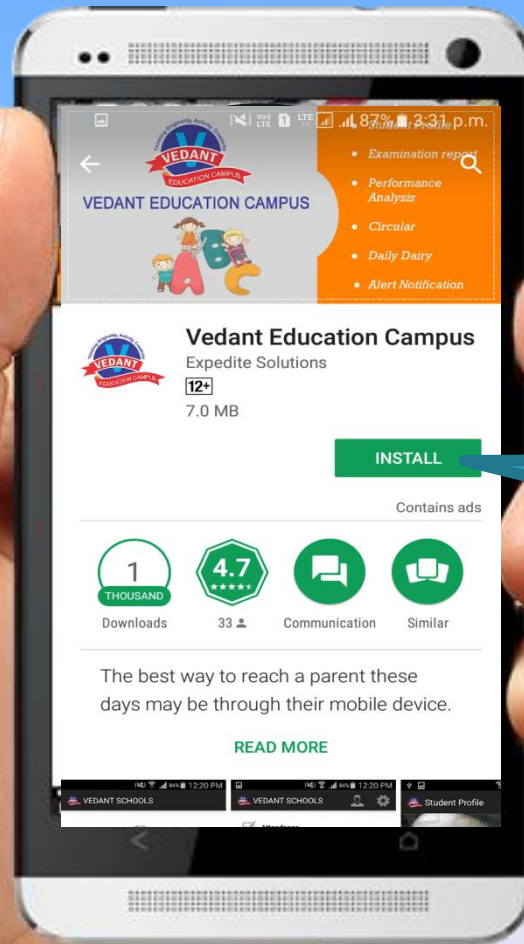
87% 3:31 p.m.

VEDANT EDUCATION CAMPUS

VEDANT EDUCATION CAMPUS

Student Profile

Examination report

Performance Analysis

Circular

Daily Dairy

Alert Notification

Vedant Education Campus

Expedite Solutions

12+

7.0 MB

INSTALL

Contains ads

1 THOUSAND

Downloads

4.7

33

Communication

Similar

The best way to reach a parent these days may be through their mobile device.

READ MORE

12:20 PM

VEDANT SCHOOLS

12:20 PM

VEDANT SCHOOLS

Student Profile